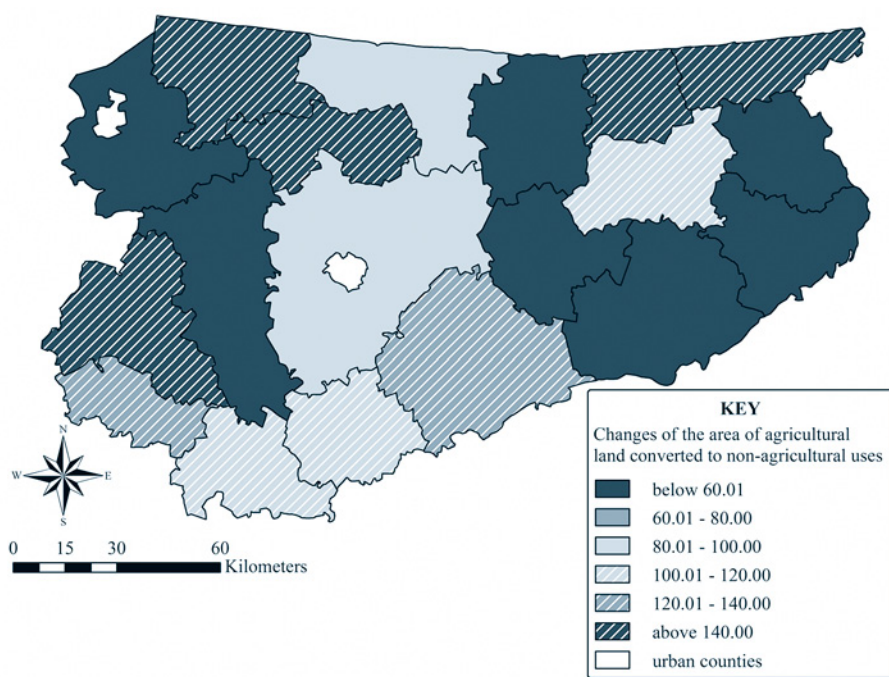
KEY
Changes of the area of agricultural land converted to non-agricultural uses

below 60.01
60.01 - 80.00
80.01 - 100.00
100.01 - 120.00
120.01 - 140.00
above 140.00
urban counties

N
W
E
S

0 15 30 60
Kilometers